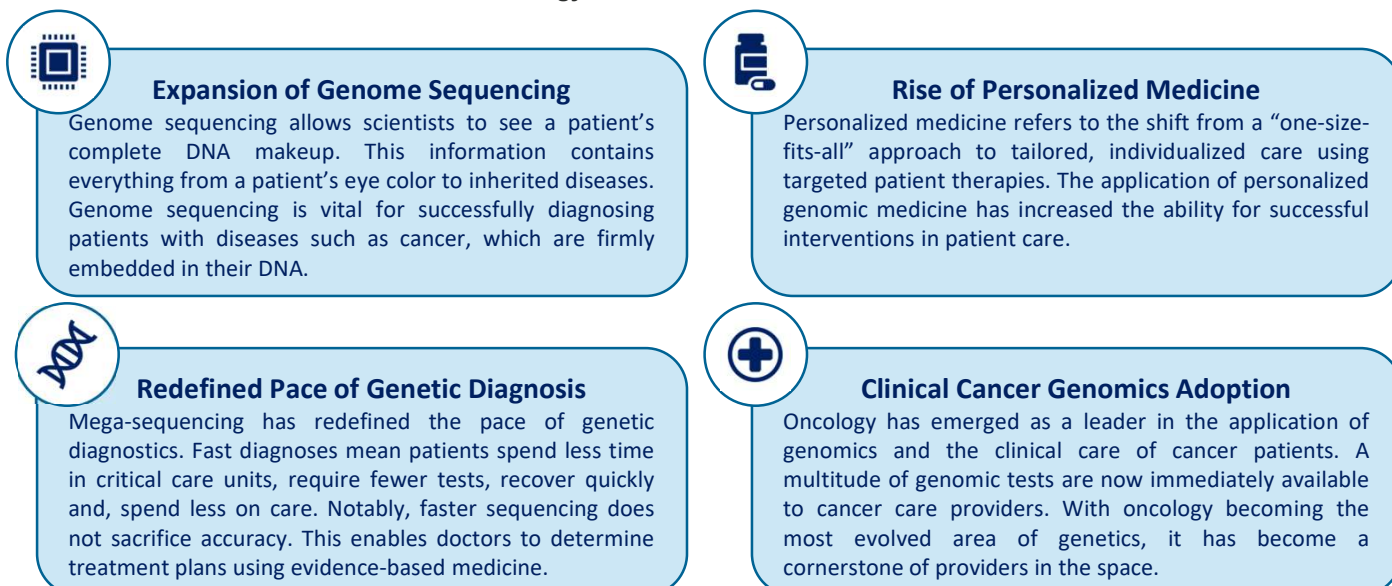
Expansion of Genome Sequencing

Genome sequencing allows scientists to see a patient's complete DNA makeup. This information contains everything from a patient's eye color to inherited diseases. Genome sequencing is vital for successfully diagnosing patients with diseases such as cancer, which are firmly embedded in their DNA.

Rise of Personalized Medicine

Personalized medicine refers to the shift from a "one-size-fits-all" approach to tailored, individualized care using targeted patient therapies. The application of personalized genomic medicine has increased the ability for successful interventions in patient care.

Redefined Pace of Genetic Diagnosis

Mega-sequencing has redefined the pace of genetic diagnostics. Fast diagnoses mean patients spend less time in critical care units, require fewer tests, recover quickly and, spend less on care. Notably, faster sequencing does not sacrifice accuracy. This enables doctors to determine treatment plans using evidence-based medicine.

Clinical Cancer Genomics Adoption

Oncology has emerged as a leader in the application of genomics and the clinical care of cancer patients. A multitude of genomic tests are now immediately available to cancer care providers. With oncology becoming the most evolved area of genetics, it has become a cornerstone of providers in the space.